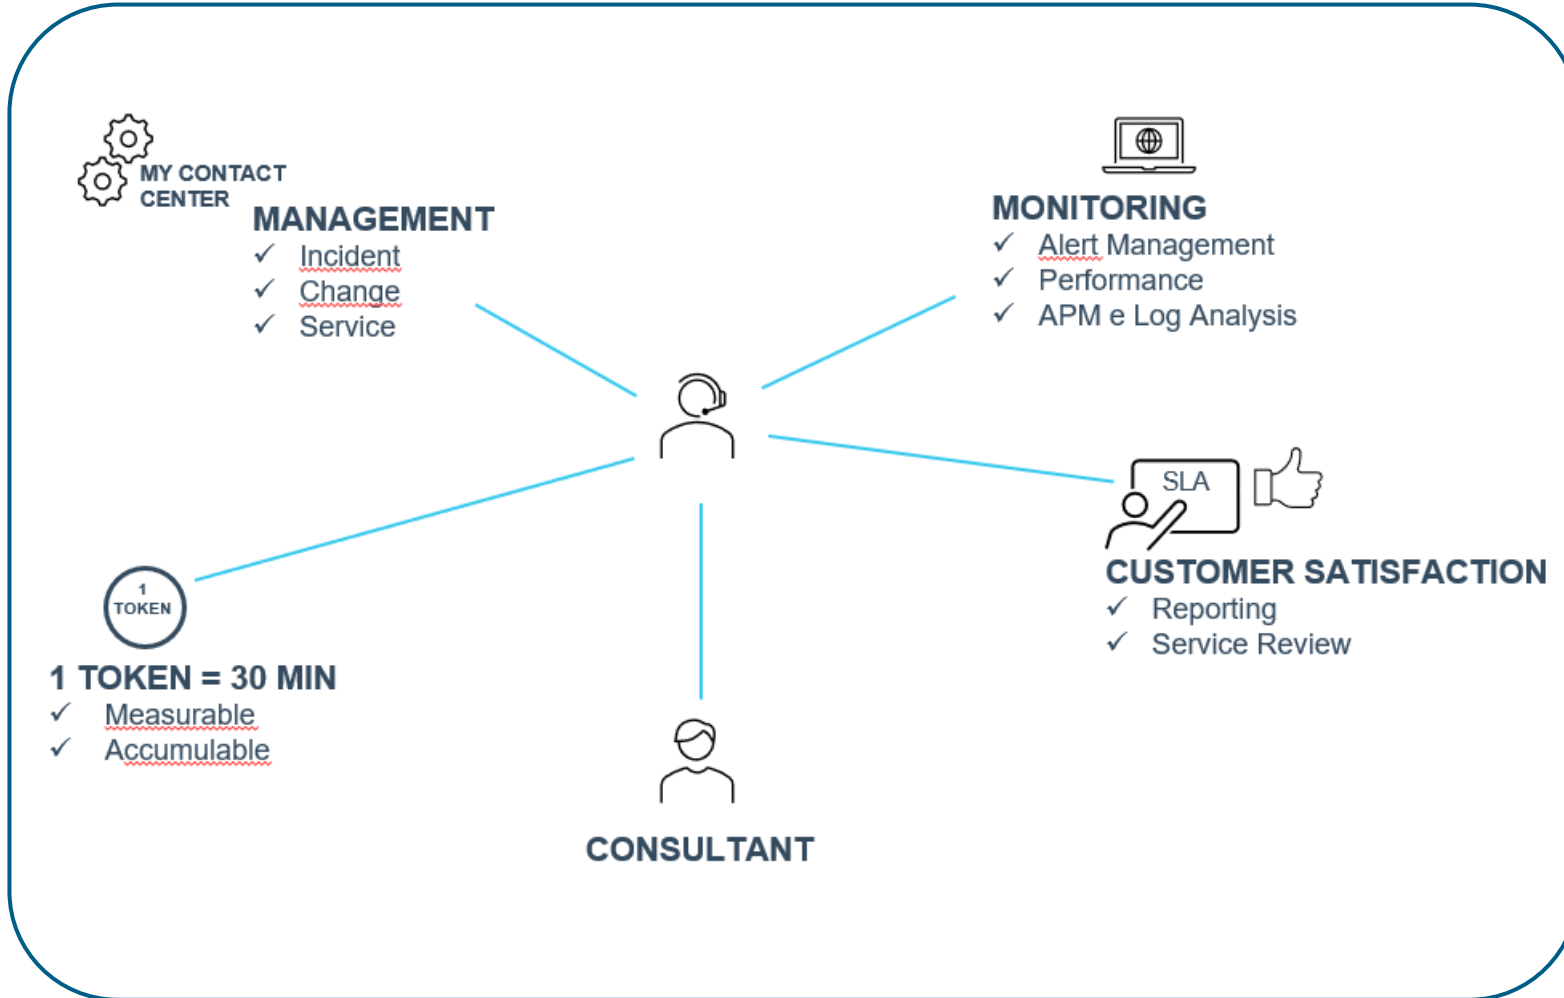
MY CONTACT CENTER

MANAGEMENT
✓ Incident
✓ Change
✓ Service

MONITORING
✓ Alert Management
✓ Performance
✓ APM e Log Analysis

SLA

CUSTOMER SATISFACTION
✓ Reporting
✓ Service Review

1 TOKEN

1 TOKEN = 30 MIN
✓ Measurable
✓ Accumulable

CONSULTANT